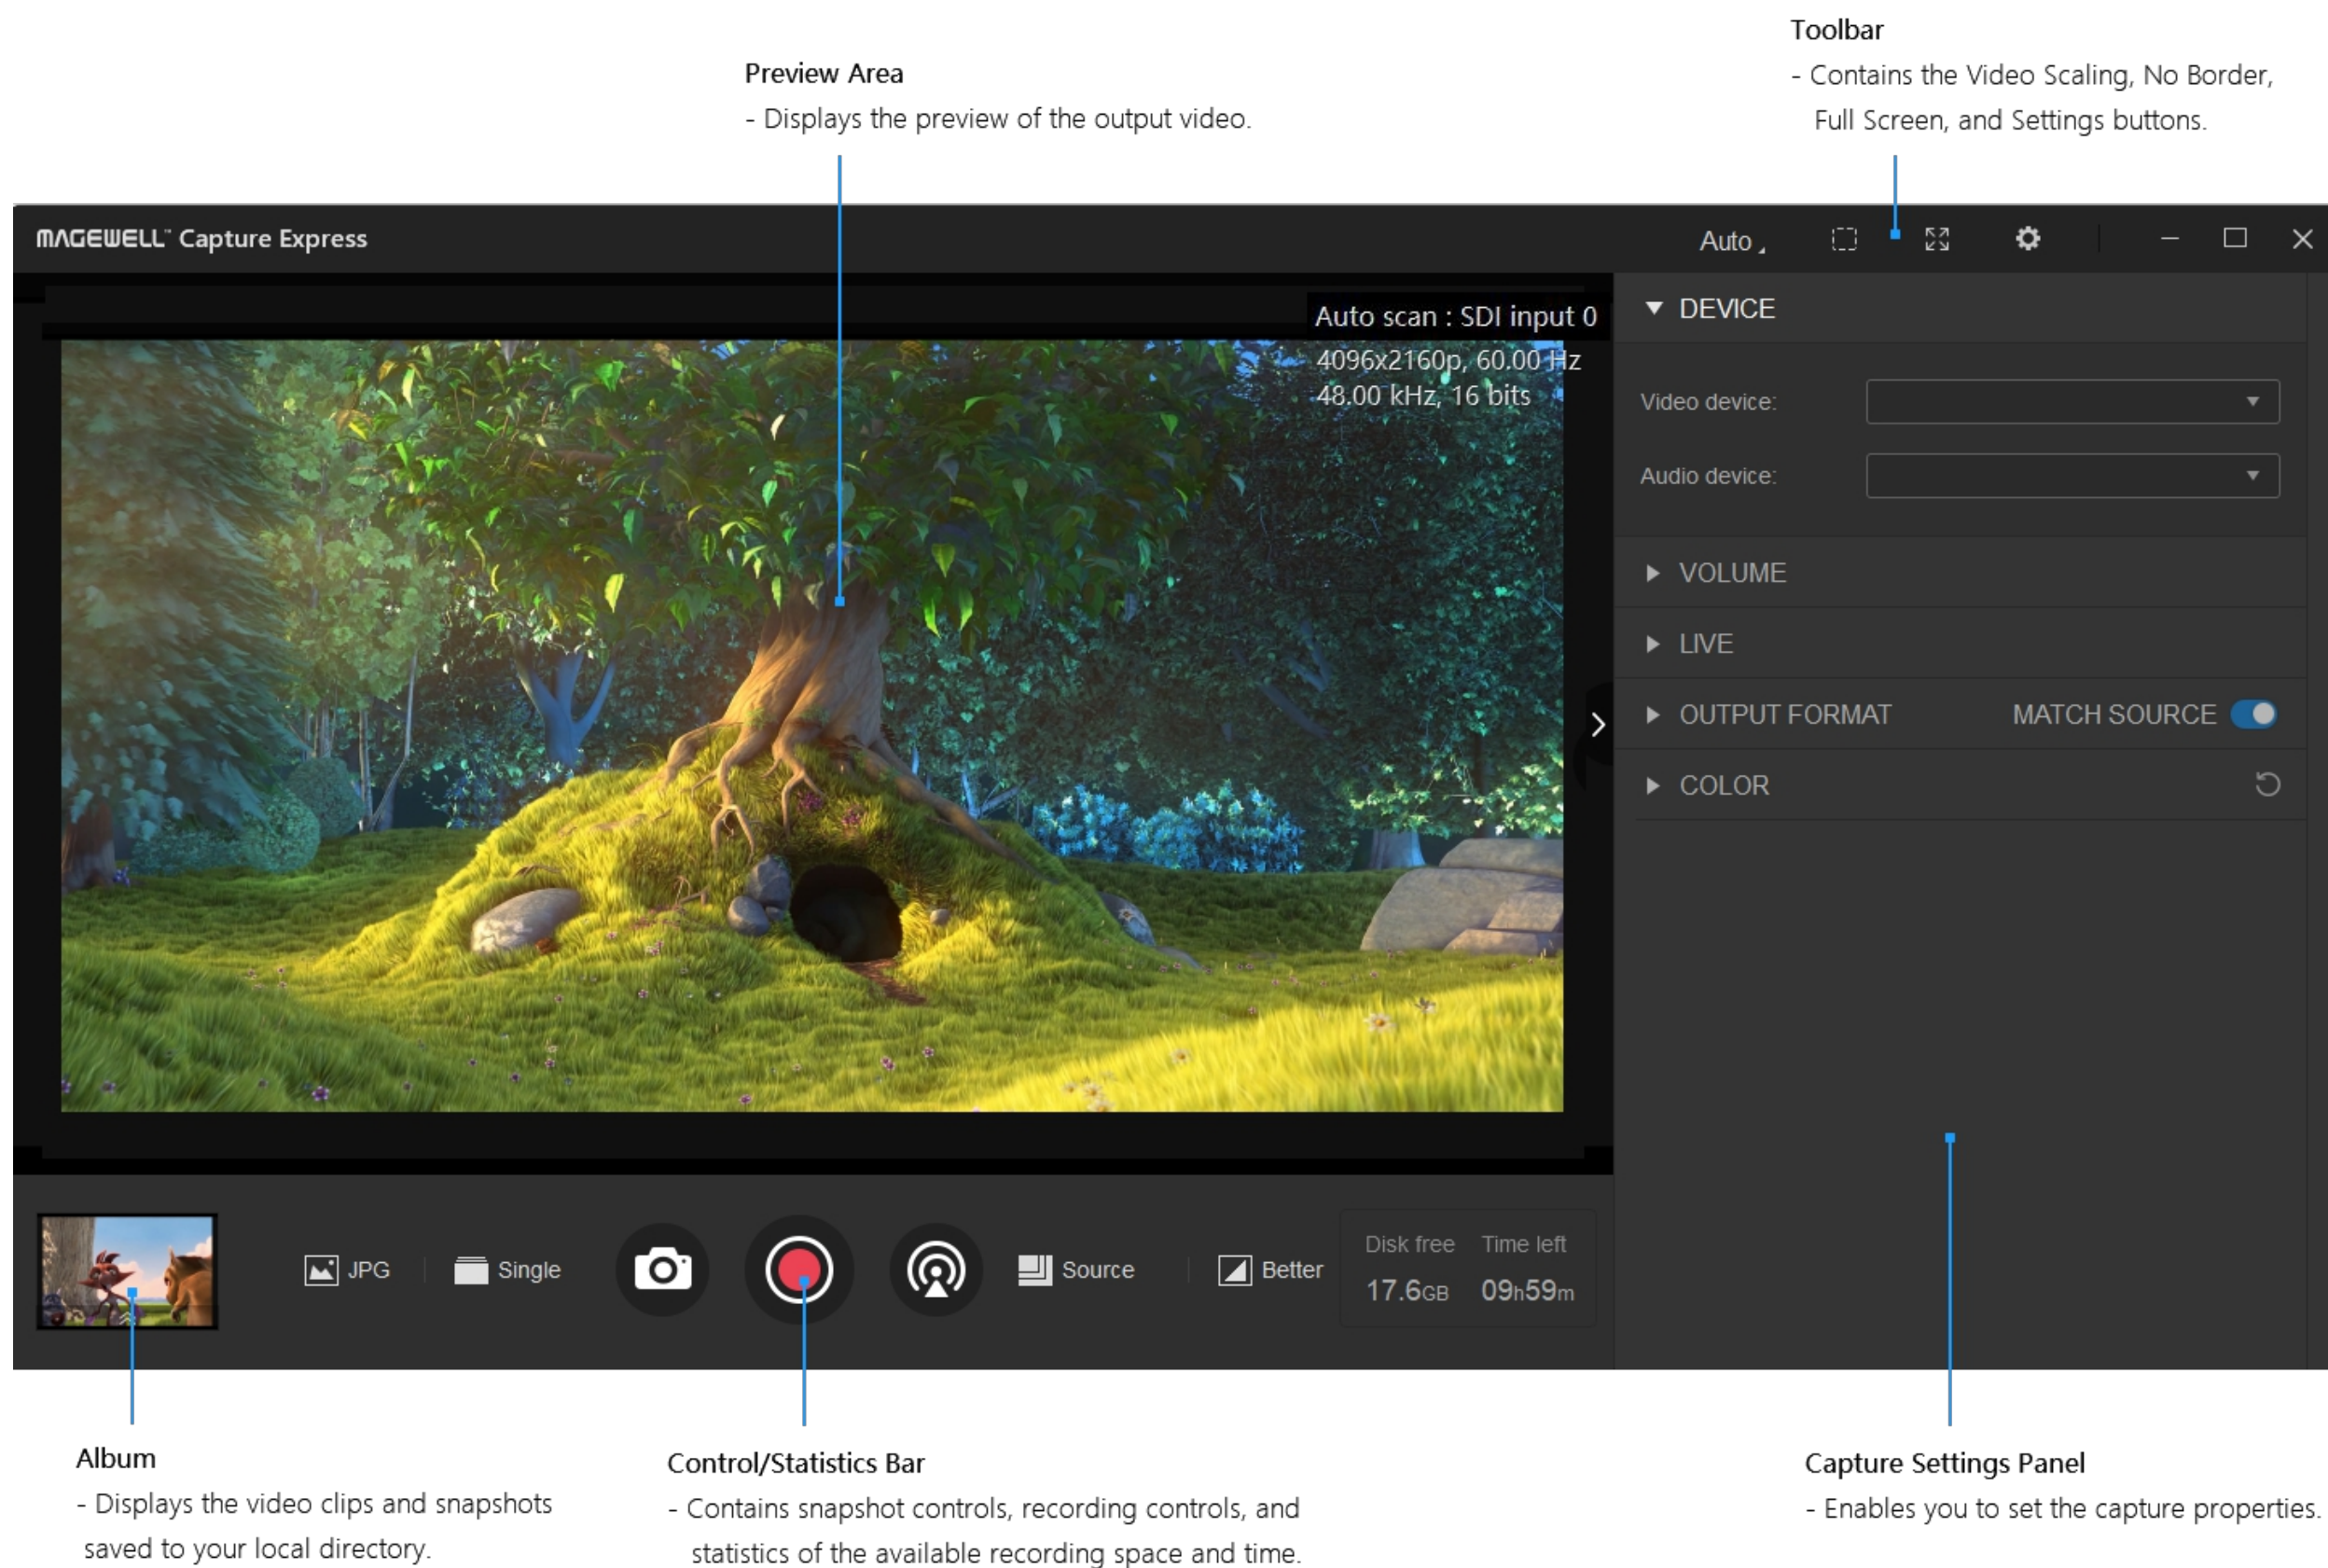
Preview Area
- Displays the preview of the output video.

Toolbar
- Contains the Video Scaling, No Border, Full Screen, and Settings buttons.

MAGEWELL™ Capture Express

Auto

Auto scan : SDI input 0
4096x2160p, 60.00 Hz
48.00 kHz, 16 bits

DEVICE
Video device:
Audio device:
VOLUME
LIVE
OUTPUT FORMAT MATCH SOURCE
COLOR

JPG Single Source Better
Disk free Time left
17.6GB 09h59m

Album
- Displays the video clips and snapshots saved to your local directory.

Control/Statistics Bar
- Contains snapshot controls, recording controls, and statistics of the available recording space and time.

Capture Settings Panel
- Enables you to set the capture properties.